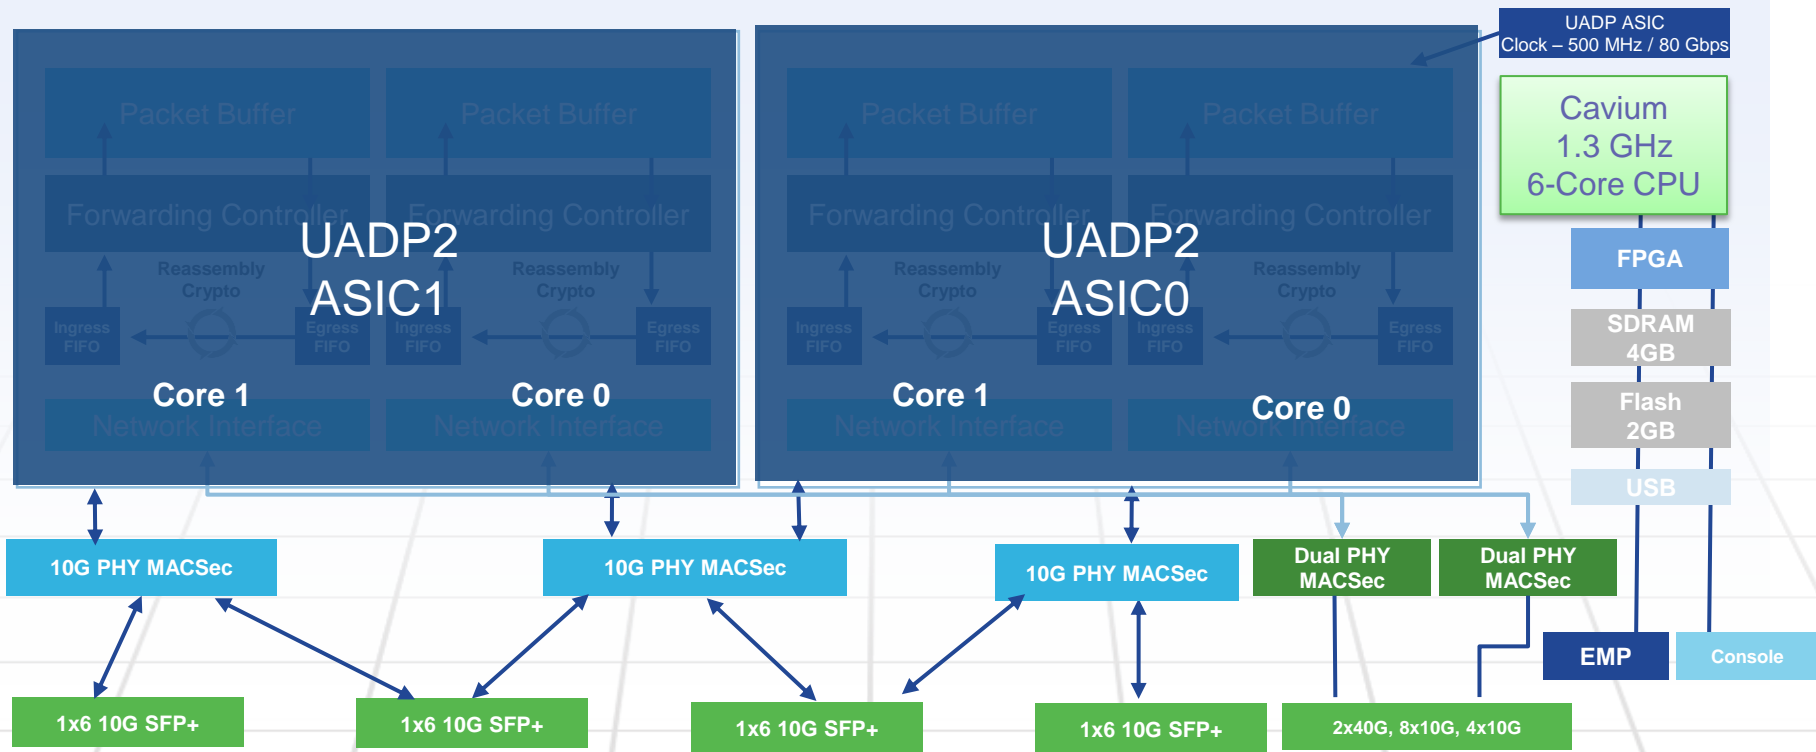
UADP ASIC
Clock – 500 MHz / 80 Gbps

Packet Buffer
Packet Buffer
Forwarding Controller
Forwarding Controller
UADP2
ASIC1
Reassembly
Crypto
Reassembly
Crypto
Ingress FIFO
Egress FIFO
Ingress FIFO
Egress FIFO
Core 1
Core 0
Network Interface
Network Interface

Packet Buffer
Packet Buffer
Forwarding Controller
Forwarding Controller
UADP2
ASIC0
Reassembly
Crypto
Reassembly
Crypto
Ingress FIFO
Egress FIFO
Ingress FIFO
Egress FIFO
Core 1
Core 0
Network Interface
Network Interface

Cavium
1.3 GHz
6-Core CPU

FPGA
SDRAM
4GB
Flash
2GB
USB

10G PHY MACSec
10G PHY MACSec
10G PHY MACSec
Dual PHY MACSec
Dual PHY MACSec
EMP
Console

1x6 10G SFP+
1x6 10G SFP+
1x6 10G SFP+
1x6 10G SFP+
2x40G, 8x10G, 4x10G